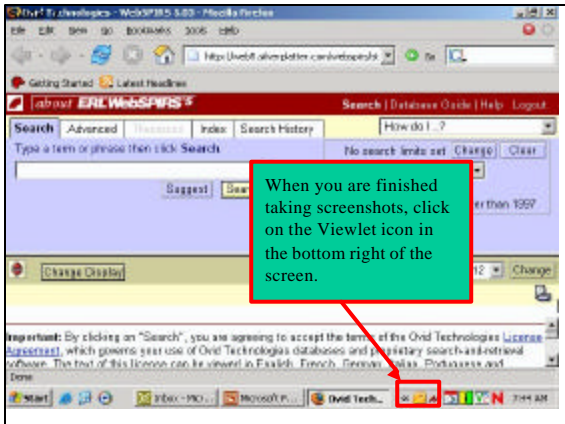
Ovid Technologies - WebSPIRS 5.03 - Mozilla Firefox

File Edit View Go Bookmarks Tools Help

http://webft.silverplatter.com/webspirs/

Getting Started Latest Headlines

about ERL WebSPIRS 5

Search | Database Guide | Help Logout

Search Advanced Thesaurus Index Search History

How do I...?

Type a term or phrase then click Search

No search limits set Change Clear

Suggest Search

er than 1997

When you are finished taking screenshots, click on the Viewlet icon in the bottom right of the screen.

Change Display

12 Change

Important: By clicking on "Search", you are agreeing to accept the terms of the Ovid Technologies License Agreement, which governs your use of Ovid Technologies databases and proprietary search-and-retrieval software. The text of this License can be viewed in English, French, German, Italian, Portuguese and

Done

Start Inbox - Micro... Microsoft P... Ovid Tech... 7:44 AM